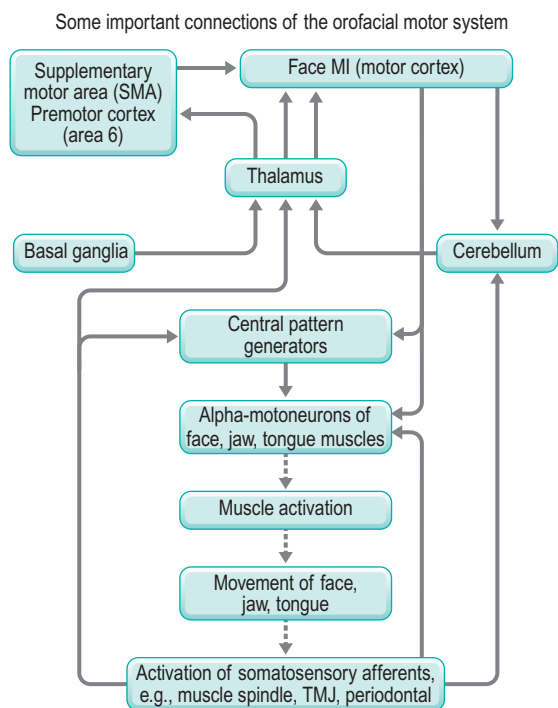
Some important connections of the orofacial motor system

Supplementary motor area (SMA) Premotor cortex (area 6)

Face MI (motor cortex)

Thalamus

Basal ganglia

Cerebellum

Central pattern generators

Alpha-motoneurons of face, jaw, tongue muscles

Muscle activation

Movement of face, jaw, tongue

Activation of somatosensory afferents, e.g., muscle spindle, TMJ, periodontal